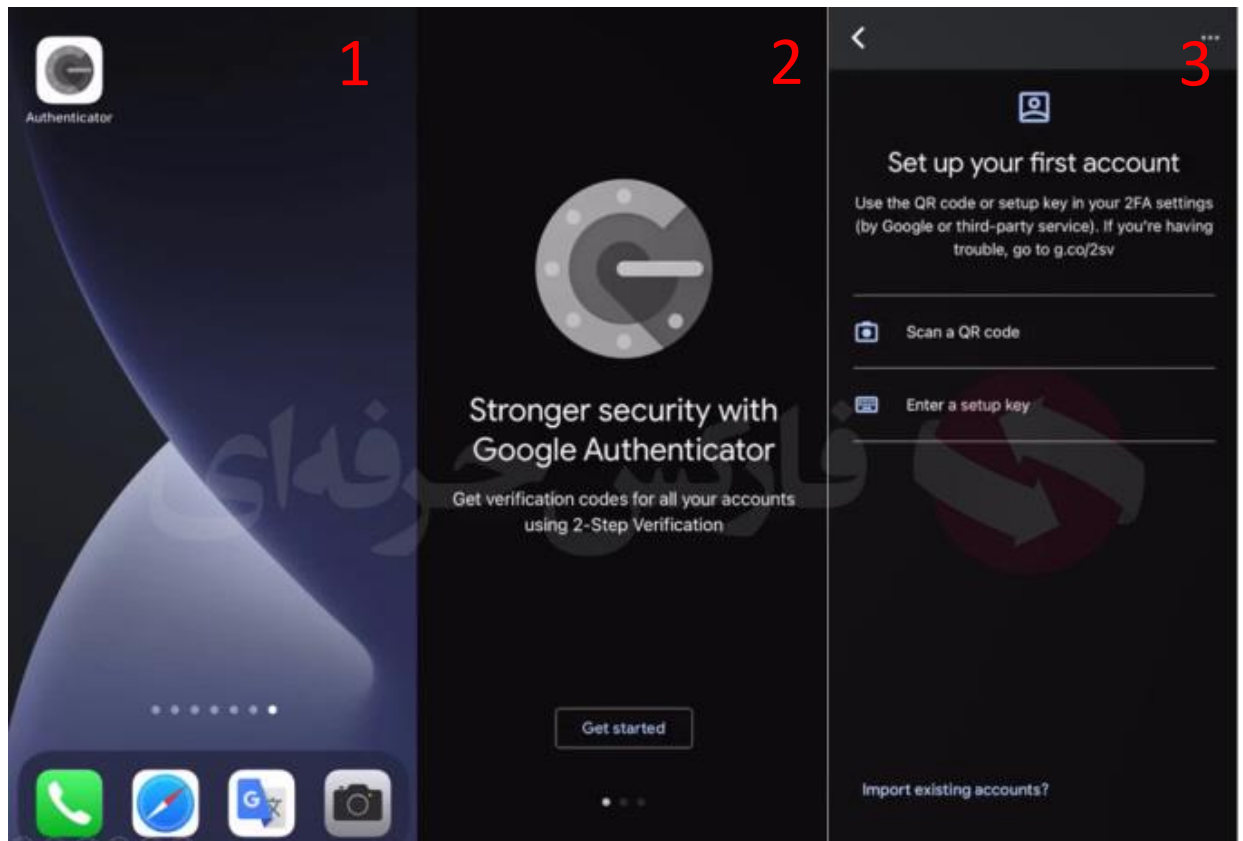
Authenticator

1

2

Stronger security with Google Authenticator

Get verification codes for all your accounts using 2-Step Verification

Get started

3

Set up your first account

Use the QR code or setup key in your 2FA settings (by Google or third-party service). If you're having trouble, go to g.co/2sv

Scan a QR code

Enter a setup key

Import existing accounts?

فارسی حرفه‌ای